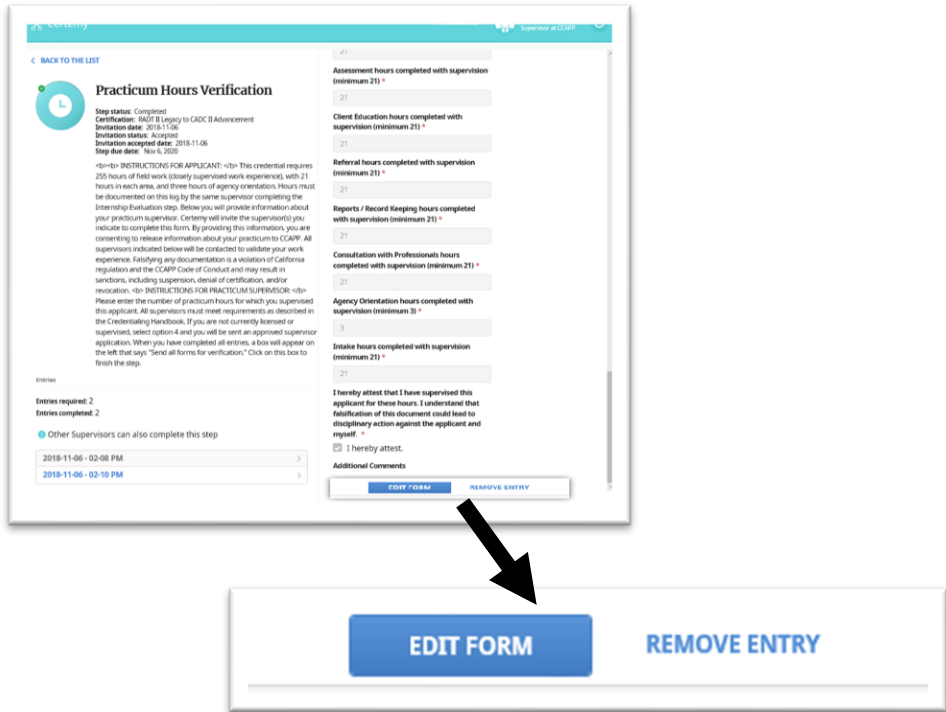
Certemy

Supervisor at CCAPP

< BACK TO THE LIST

Practicum Hours Verification

Step status: Completed
Certification: RADT II Legacy to CADC II Advancement
Invitation date: 2018-11-06
Invitation status: Accepted
Invitation accepted date: 2018-11-06
Step due date: Nov 6, 2020

<b><b> INSTRUCTIONS FOR APPLICANT: </b> This credential requires 255 hours of field work (closely supervised work experience), with 21 hours in each area, and three hours of agency orientation. Hours must be documented on this log by the same supervisor completing the Internship Evaluation step. Below you will provide information about your practicum supervisor. Certemy will invite the supervisor(s) you indicate to complete this form. By providing this information, you are consenting to release information about your practicum to CCAPP. All supervisors indicated below will be contacted to validate your work experience. Falsifying any documentation is a violation of California regulation and the CCAPP Code of Conduct and may result in sanctions, including suspension, denial of certification, and/or revocation. <b> INSTRUCTIONS FOR PRACTICUM SUPERVISOR: </b> Please enter the number of practicum hours for which you supervised this applicant. All supervisors must meet requirements as described in the Credentialing Handbook. If you are not currently licensed or supervised, select option 4 and you will be sent an approved supervisor application. When you have completed all entries, a box will appear on the left that says "Send all forms for verification." Click on this box to finish the step.

Entries

Entries required: 2
Entries completed: 2

Other Supervisors can also complete this step

2018-11-06 - 02:08 PM
2018-11-06 - 02:10 PM

21

Assessment hours completed with supervision (minimum 21) *
21

Client Education hours completed with supervision (minimum 21) *
21

Referral hours completed with supervision (minimum 21) *
21

Reports / Record Keeping hours completed with supervision (minimum 21) *
21

Consultation with Professionals hours completed with supervision (minimum 21) *
21

Agency Orientation hours completed with supervision (minimum 3) *
3

Intake hours completed with supervision (minimum 21) *
21

I hereby attest that I have supervised this applicant for these hours. I understand that falsification of this document could lead to disciplinary action against the applicant and myself. *

I hereby attest.

Additional Comments

EDIT FORM REMOVE ENTRY

EDIT FORM REMOVE ENTRY